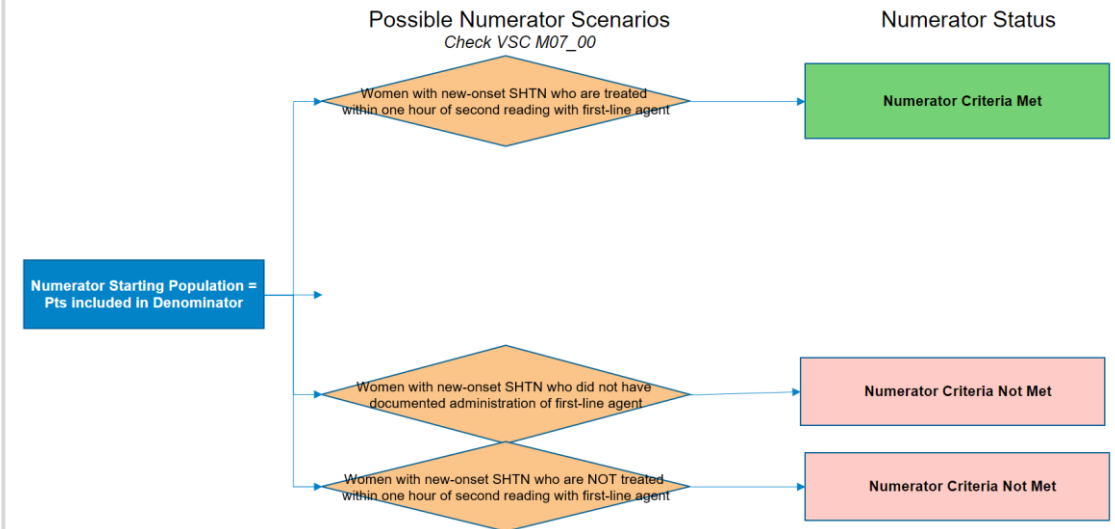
Possible Numerator Scenarios
Check VSC M07_00

Numerator Status

Women with new-onset SHTN who are treated within one hour of second reading with first-line agent

Numerator Criteria Met

Numerator Starting Population = Pts included in Denominator

Women with new-onset SHTN who did not have documented administration of first-line agent

Numerator Criteria Not Met

Women with new-onset SHTN who are NOT treated within one hour of second reading with first-line agent

Numerator Criteria Not Met